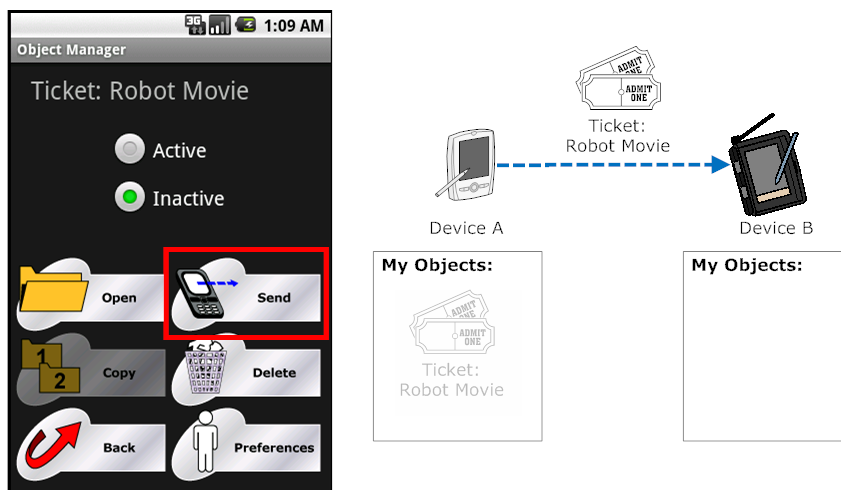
3G 1:09 AM

Object Manager

Ticket: Robot Movie

Active

Inactive

Open

Send

1 2 Copy

Delete

Back

Preferences

ADMIT ONE

ADMIT ONE

Ticket: Robot Movie

Device A

Device B

My Objects:

ADMIT ONE

ADMIT ONE

Ticket: Robot Movie

My Objects: